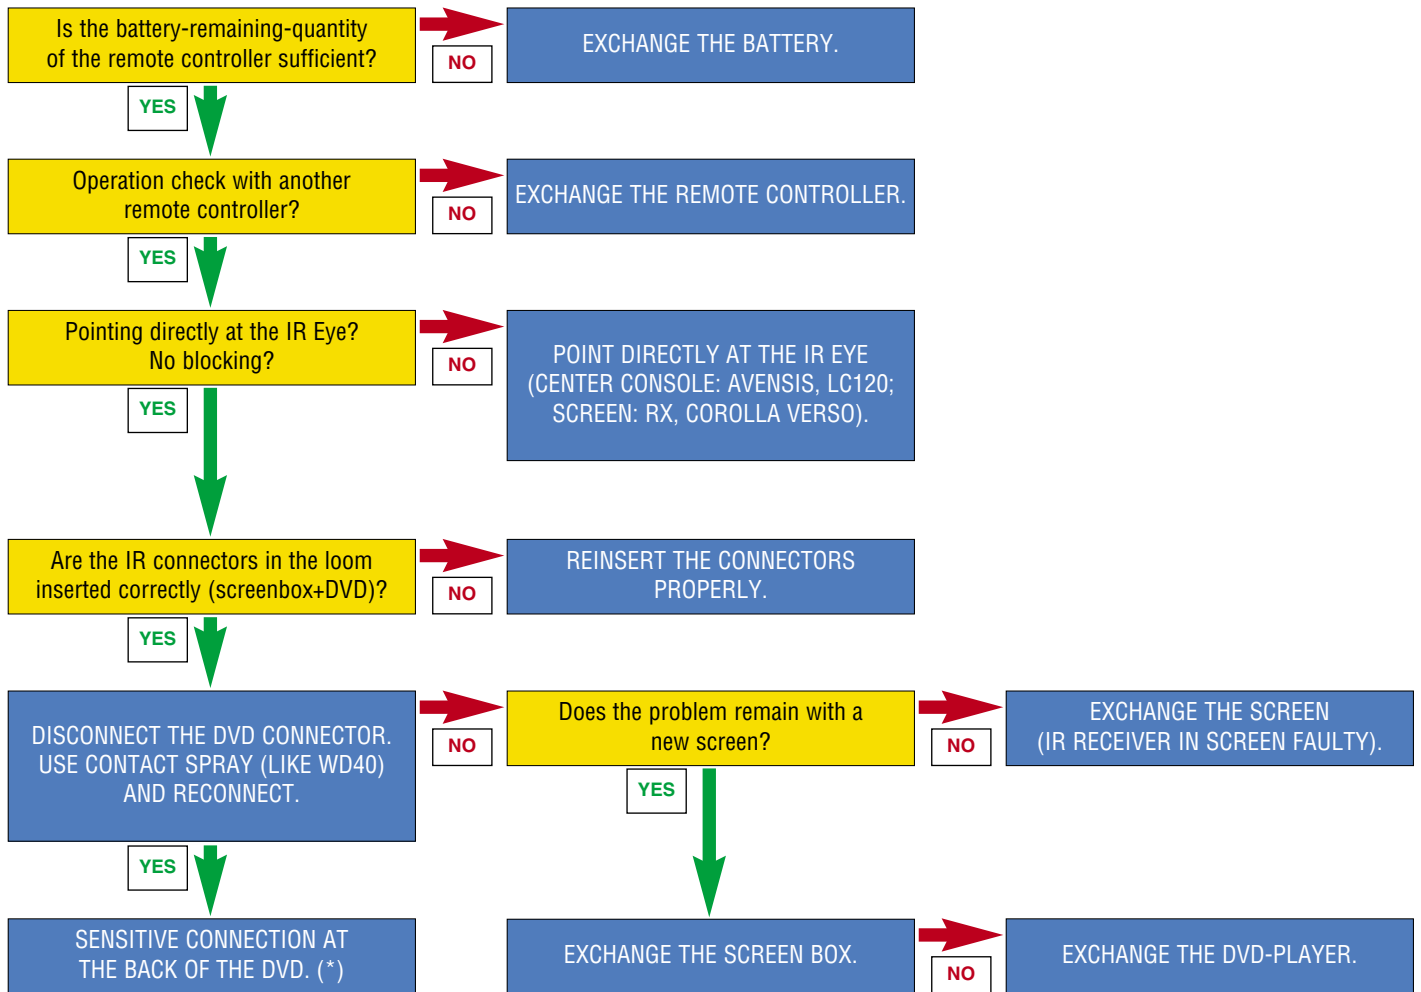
Is the battery-remaining-quantity of the remote controller sufficient?

NO

EXCHANGE THE BATTERY.

YES

Operation check with another remote controller?

NO

EXCHANGE THE REMOTE CONTROLLER.

YES

Pointing directly at the IR Eye? No blocking?

NO

POINT DIRECTLY AT THE IR EYE (CENTER CONSOLE: AVENSIS, LC120; SCREEN: RX, COROLLA VERSO).

YES

Are the IR connectors in the loom inserted correctly (screenbox+DVD)?

NO

REINSERT THE CONNECTORS PROPERLY.

YES

DISCONNECT THE DVD CONNECTOR. USE CONTACT SPRAY (LIKE WD40) AND RECONNECT.

NO

Does the problem remain with a new screen?

NO

EXCHANGE THE SCREEN (IR RECEIVER IN SCREEN FAULTY).

YES

YES

SENSITIVE CONNECTION AT THE BACK OF THE DVD. (*)

EXCHANGE THE SCREEN BOX.

NO

EXCHANGE THE DVD-PLAYER.